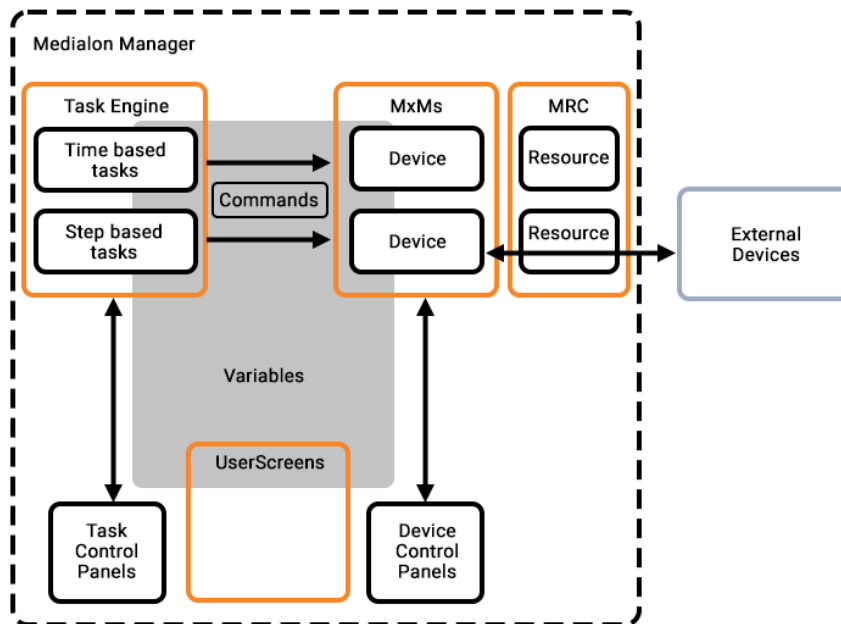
Medialon Manager

Task Engine

Time based tasks

Step based tasks

Commands

MxMs

Device

Device

MRC

Resource

Resource

External Devices

Variables

UserScreens

Task Control Panels

Device Control Panels